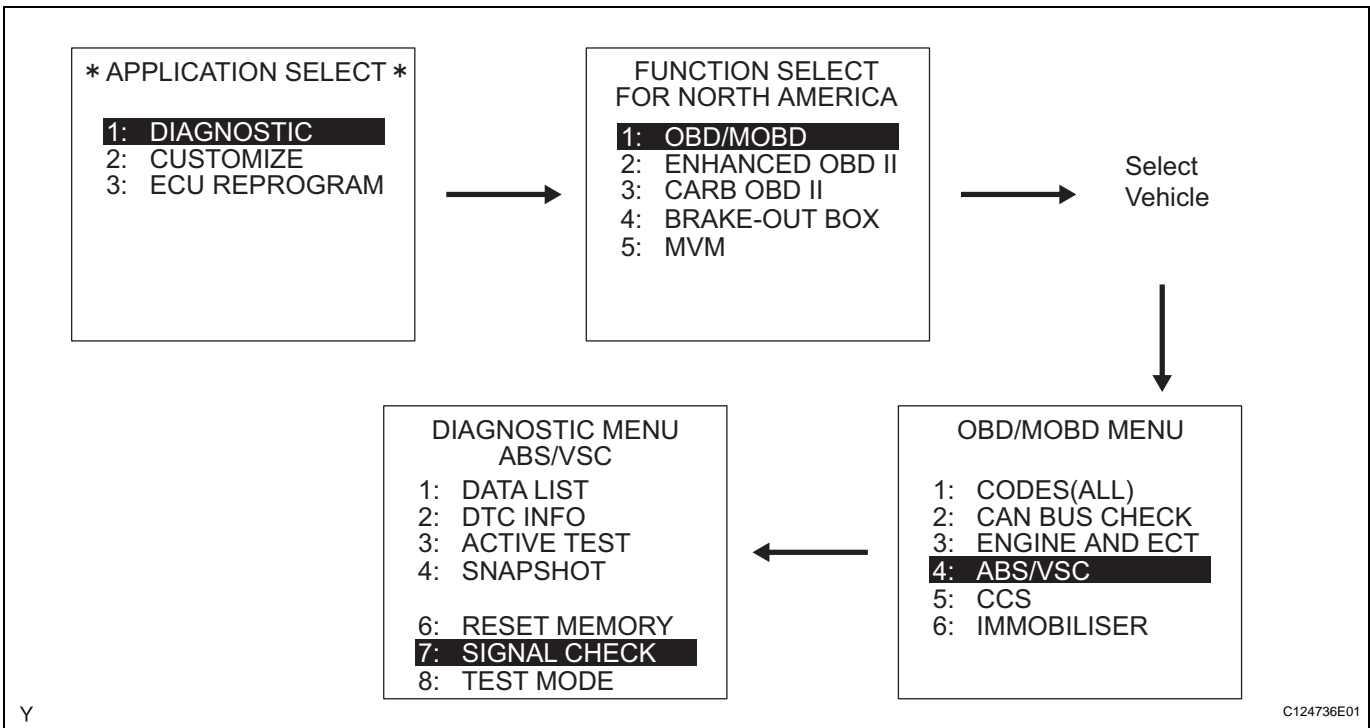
* APPLICATION SELECT *

1: DIAGNOSTIC
2: CUSTOMIZE
3: ECU REPROGRAM

FUNCTION SELECT
FOR NORTH AMERICA

1: OBD/MOBD
2: ENHANCED OBD II
3: CARB OBD II
4: BRAKE-OUT BOX
5: MVM

Select Vehicle

OBD/MOBD MENU

1: CODES(ALL)
2: CAN BUS CHECK
3: ENGINE AND ECT
4: ABS/VSC
5: CCS
6: IMMOBILISER

DIAGNOSTIC MENU
ABS/VSC

1: DATA LIST
2: DTC INFO
3: ACTIVE TEST
4: SNAPSHOT

6: RESET MEMORY
7: SIGNAL CHECK
8: TEST MODE

Y

C124736E01